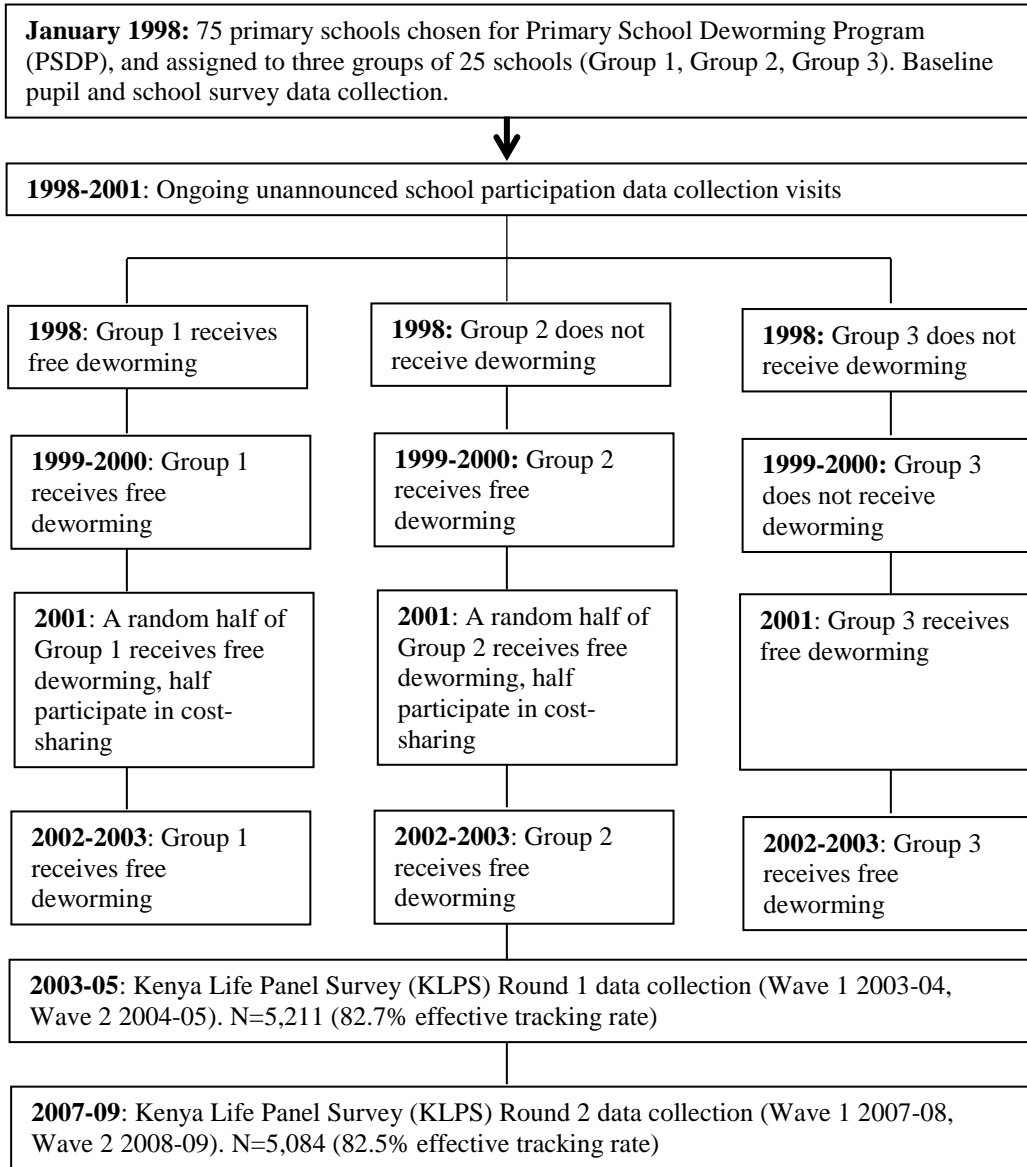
**January 1998:** 75 primary schools chosen for Primary School Deworming Program (PSDP), and assigned to three groups of 25 schools (Group 1, Group 2, Group 3). Baseline pupil and school survey data collection.

**1998-2001**: Ongoing unannounced school participation data collection visits

**1998**: Group 1 receives free deworming

**1999-2000**: Group 1 receives free deworming

**2001**: A random half of Group 1 receives free deworming, half participate in cost-sharing

**2002-2003**: Group 1 receives free deworming

**1998:** Group 2 does not receive deworming

**1999-2000:** Group 2 receives free deworming

**2001**: A random half of Group 2 receives free deworming, half participate in cost-sharing

**2002-2003**: Group 2 receives free deworming

**1998:** Group 3 does not receive deworming

**1999-2000:** Group 3 does not receive deworming

**2001**: Group 3 receives free deworming

**2002-2003**: Group 3 receives free deworming

**2003-05**: Kenya Life Panel Survey (KLPS) Round 1 data collection (Wave 1 2003-04, Wave 2 2004-05). N=5,211 (82.7% effective tracking rate)

**2007-09**: Kenya Life Panel Survey (KLPS) Round 2 data collection (Wave 1 2007-08, Wave 2 2008-09). N=5,084 (82.5% effective tracking rate)